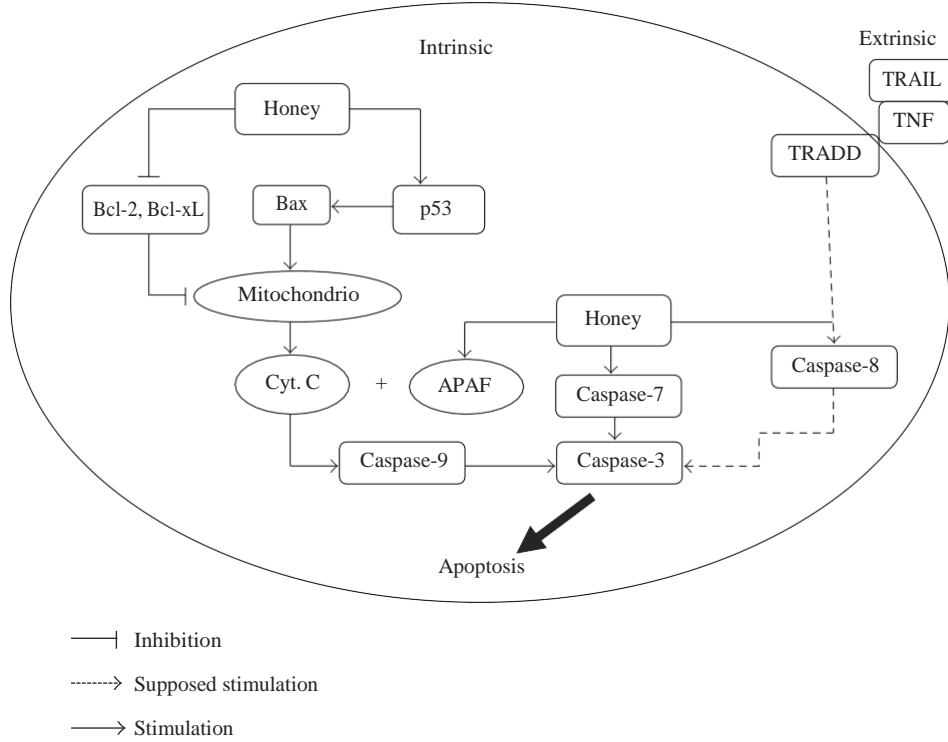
Intrinsic

Extrinsic

TRAIL

TNF

Honey

TRADD

Bcl-2, Bcl-xL

Bax

p53

Mitochondrio

Honey

Cyt. C

+

APAF

Caspase-7

Caspase-8

Caspase-9

Caspase-3

Apoptosis

Inhibition

Supposed stimulation

Stimulation